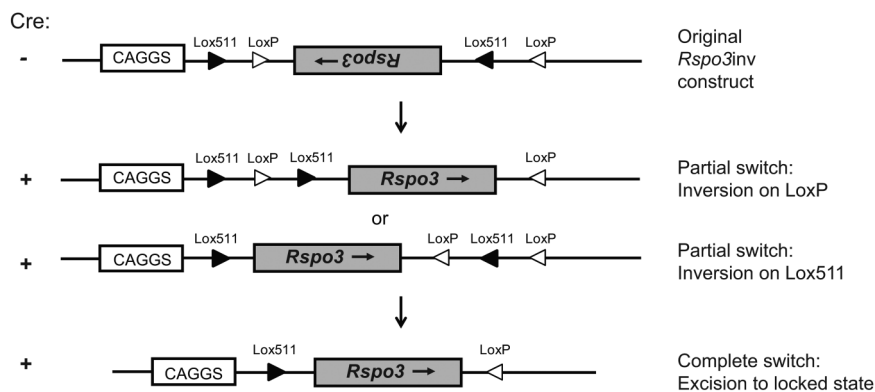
Cre:

- CAGGS Lox511 LoxP Rspo3 ← Lox511 LoxP

Original *Rspo3*inv construct

+ CAGGS Lox511 LoxP Lox511 **Rspo3** → LoxP

Partial switch: Inversion on LoxP

or

+ CAGGS Lox511 **Rspo3** → LoxP Lox511 LoxP

Partial switch: Inversion on Lox511

+ CAGGS Lox511 **Rspo3** → LoxP

Complete switch: Excision to locked state